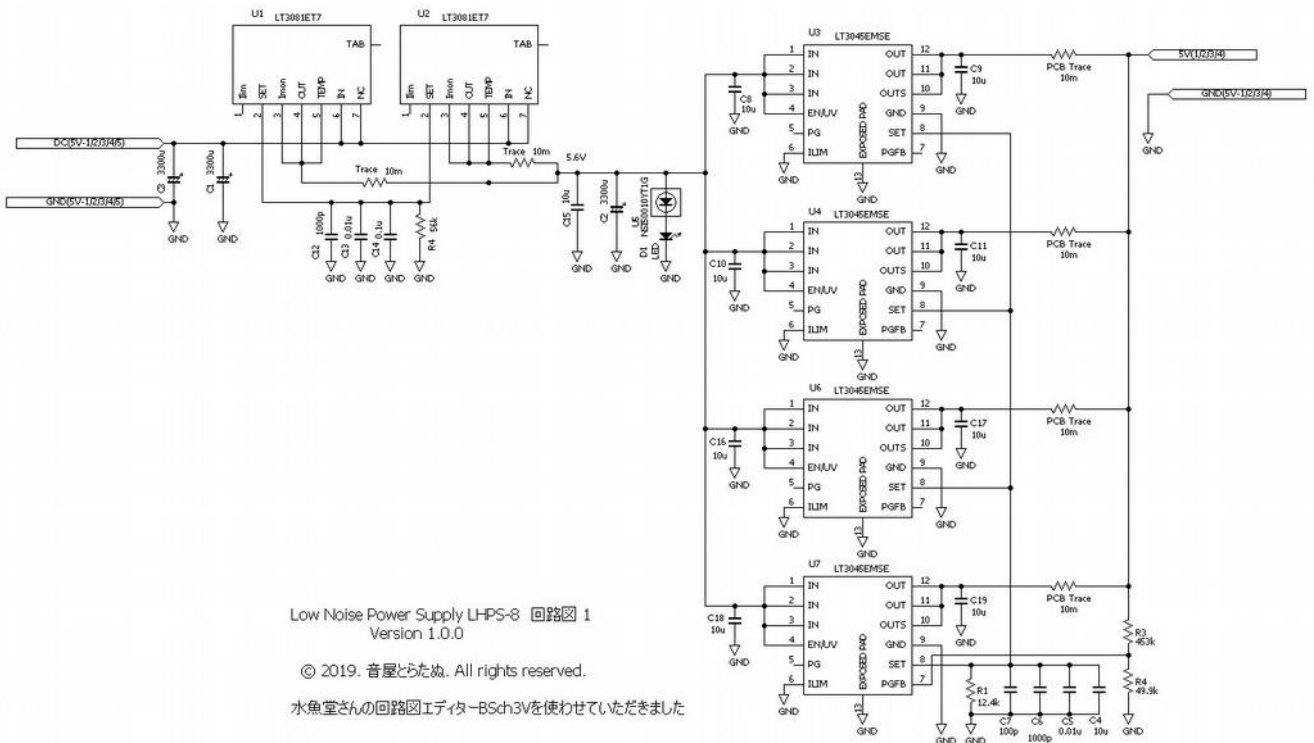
U1 LT3081ET7

TAB

Ilim SET Imon OUT TEMP IN NC

1 2 3 4 5 6 7

U2 LT3081ET7

TAB

Ilim SET Imon OUT TEMP IN NC

1 2 3 4 5 6 7

DC(5V-1/2/3/4/5)

GND(5V-1/2/3/4/5)

C3 3300u

C1 3300u

GND GND

Trace 10m

Trace 10m

5.6V

C12 1000p

C13 0.01u

C14 0.1u

R4 56k

GND GND GND GND

C15 10u

C2 3300u

U5 NSI50010YT1G

D1 LED

GND GND GND

U3 LT3045EMSE

1 IN OUT 12
2 IN OUT 11
3 IN OUTS 10
4 EN/UV GND 9
5 PG SET 8
6 ILIM PGFB 7

EXPOSED PAD

13

C8 10u

C9 10u

GND GND GND GND GND

PCB Trace 10m

5V(1/2/3/4)

GND(5V-1/2/3/4)

GND

U4 LT3045EMSE

1 IN OUT 12
2 IN OUT 11
3 IN OUTS 10
4 EN/UV GND 9
5 PG SET 8
6 ILIM PGFB 7

EXPOSED PAD

13

C10 10u

C11 10u

PCB Trace 10m

GND GND GND GND GND

U6 LT3045EMSE

1 IN OUT 12
2 IN OUT 11
3 IN OUTS 10
4 EN/UV GND 9
5 PG SET 8
6 ILIM PGFB 7

EXPOSED PAD

13

C16 10u

C17 10u

PCB Trace 10m

GND GND GND GND GND

U7 LT3045EMSE

1 IN OUT 12
2 IN OUT 11
3 IN OUTS 10
4 EN/UV GND 9
5 PG SET 8
6 ILIM PGFB 7

EXPOSED PAD

13

C18 10u

C19 10u

PCB Trace 10m

R3 453k

R4 49.9k

R1 12.4k

C7 100p

C6 1000p

C5 0.01u

C4 10u

GND GND GND GND GND GND

Low Noise Power Supply LHPS-8 回路図 1
Version 1.0.0

© 2019. 音屋とらたぬ. All rights reserved.

水魚堂さんの回路図エディターBSch3Vを使わせていただきました